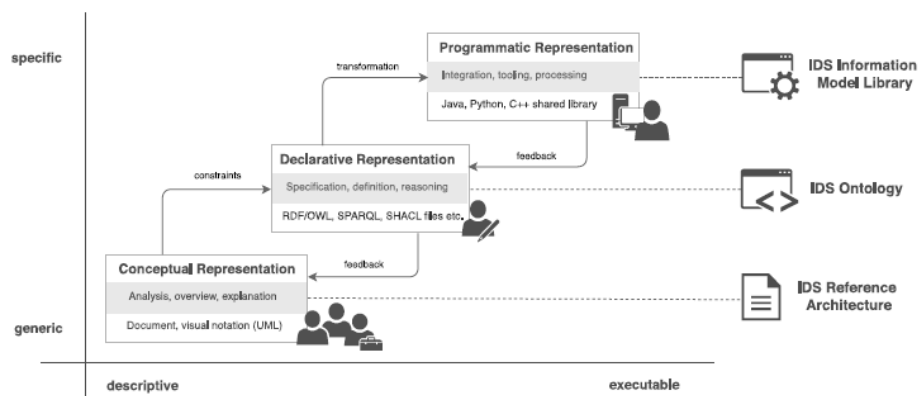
specific

generic

descriptive

executable

Programmatic Representation

Integration, tooling, processing

Java, Python, C++ shared library

transformation

feedback

Declarative Representation

Specification, definition, reasoning

RDF/OWL, SPARQL, SHACL files etc.

constraints

feedback

Conceptual Representation

Analysis, overview, explanation

Document, visual notation (UML)

IDS Information Model Library

IDS Ontology

IDS Reference Architecture